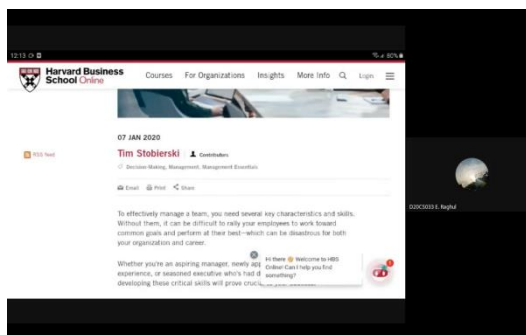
12:13

Harvard Business School Online

Courses For Organizations Insights More Info Login

07 JAN 2020

RSS feed

Tim Stobierski Contributors

Decision-Making, Management, Management Essentials

Email Print Share

To effectively manage a team, you need several key characteristics and skills. Without them, it can be difficult to rally your employees to work toward common goals and perform at their best—which can be disastrous for both your organization and career.

Whether you're an aspiring manager, newly ap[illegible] experience, or seasoned executive who's had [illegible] developing these critical skills will prove cruci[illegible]

Hi there 👋 Welcome to HBS Online! Can I help you find something?

1

D20C0033 E. Raghul